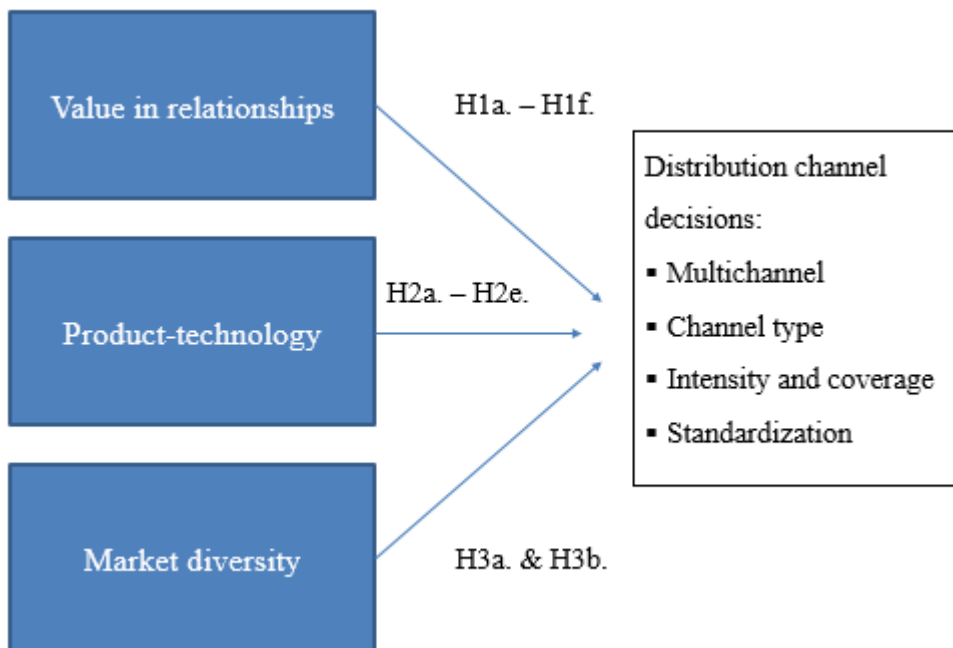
Value in relationships

H1a. – H1f.

Product-technology

H2a. – H2e.

Market diversity

H3a. & H3b.

Distribution channel decisions:
▪ Multichannel
▪ Channel type
▪ Intensity and coverage
▪ Standardization